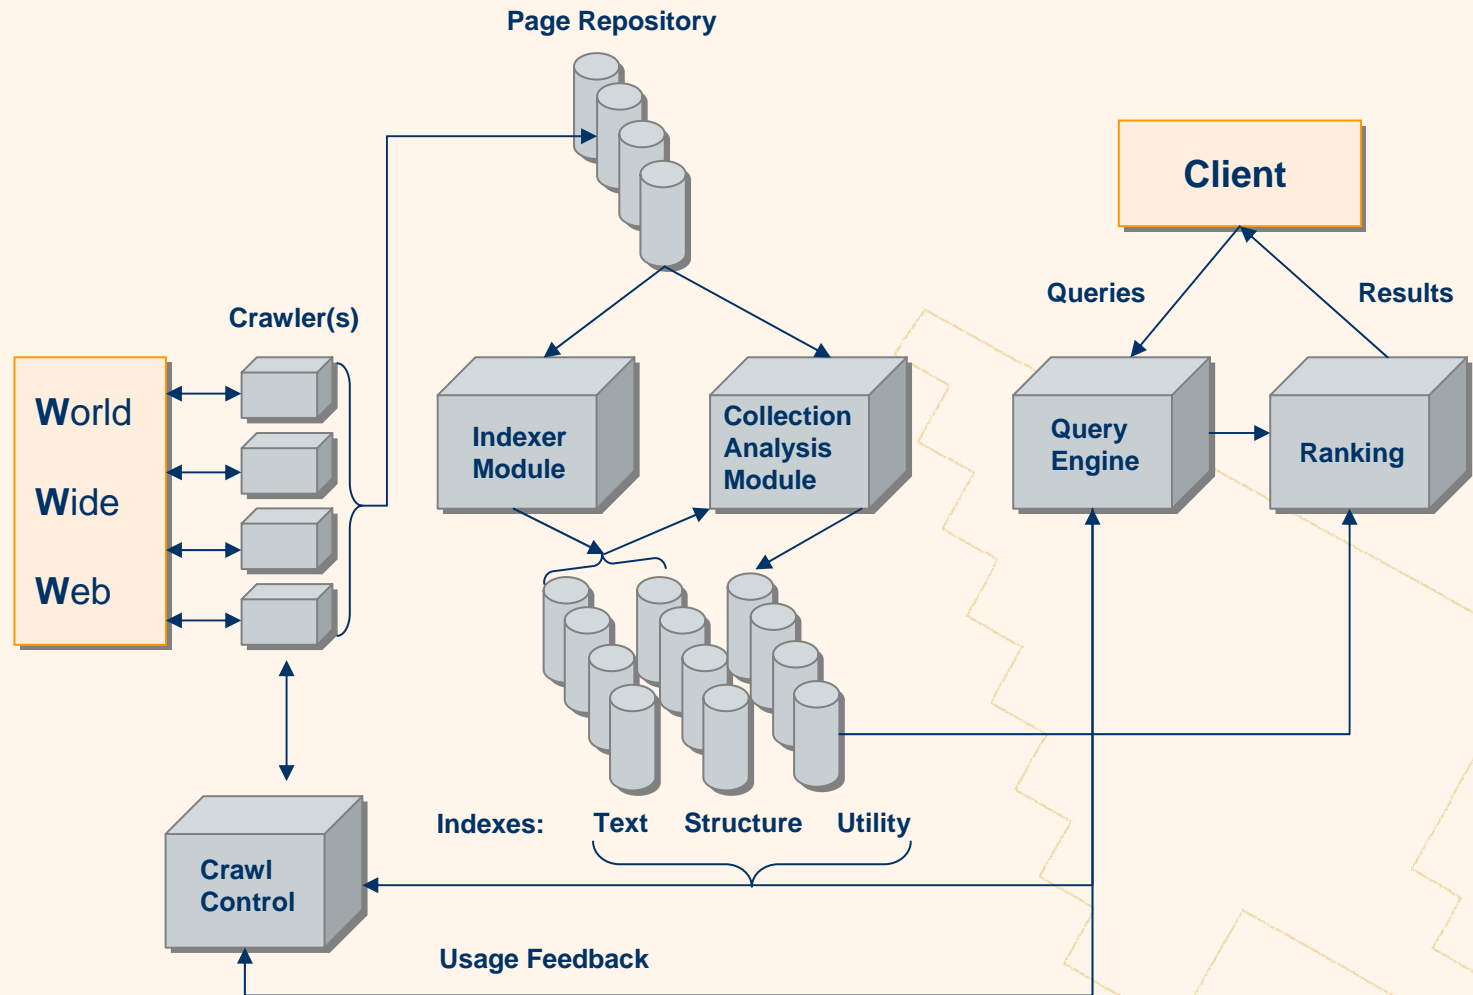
Page Repository

Client

Queries

Results

Crawler(s)

World

Wide

Web

Indexer Module

Collection Analysis Module

Query Engine

Ranking

Indexes: Text Structure Utility

Crawl Control

Usage Feedback